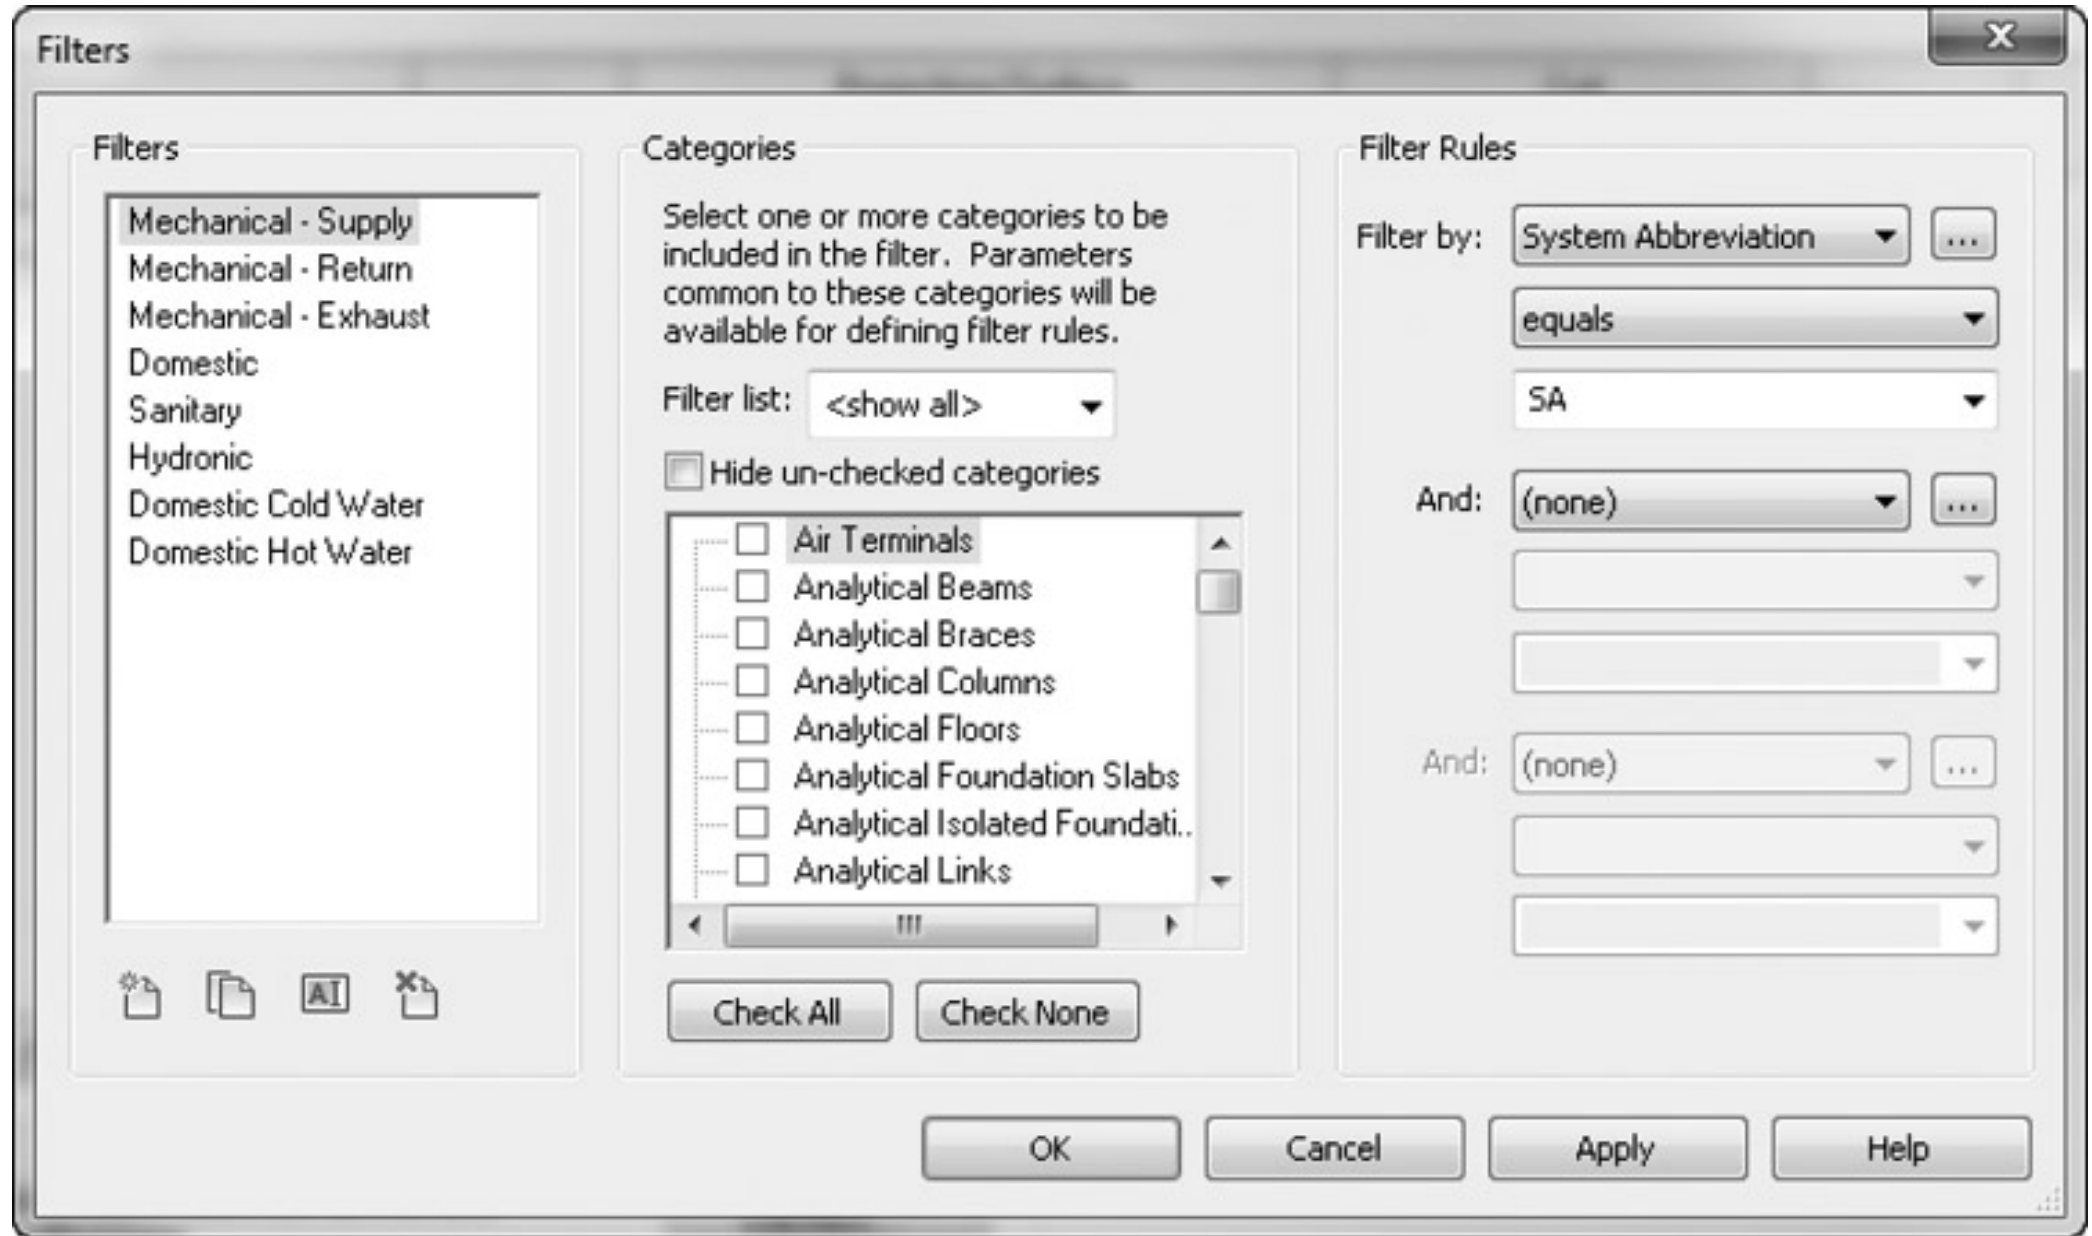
Filters

Filters

Mechanical - Supply
Mechanical - Return
Mechanical - Exhaust
Domestic
Sanitary
Hydronic
Domestic Cold Water
Domestic Hot Water

Categories

Select one or more categories to be included in the filter. Parameters common to these categories will be available for defining filter rules.

Filter list: <show all>

Hide un-checked categories

Air Terminals
Analytical Beams
Analytical Braces
Analytical Columns
Analytical Floors
Analytical Foundation Slabs
Analytical Isolated Foundati..
Analytical Links

Check All
Check None

Filter Rules

Filter by: System Abbreviation ...
equals
SA

And: (none) ...

And: (none) ...

OK
Cancel
Apply
Help